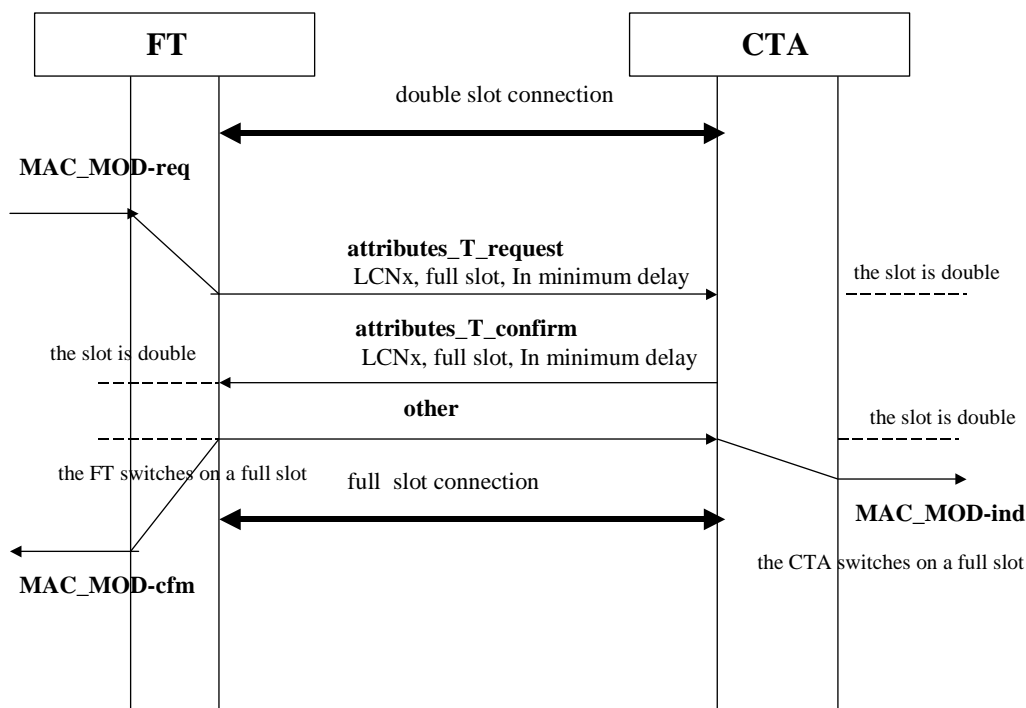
FT

CTA

double slot connection

MAC_MOD-req

attributes_T_request
LCNx, full slot, In minimum delay

the slot is double

attributes_T_confirm
LCNx, full slot, In minimum delay

the slot is double

other

the slot is double

the FT switches on a full slot

full slot connection

MAC_MOD-ind

the CTA switches on a full slot

MAC_MOD-cfm